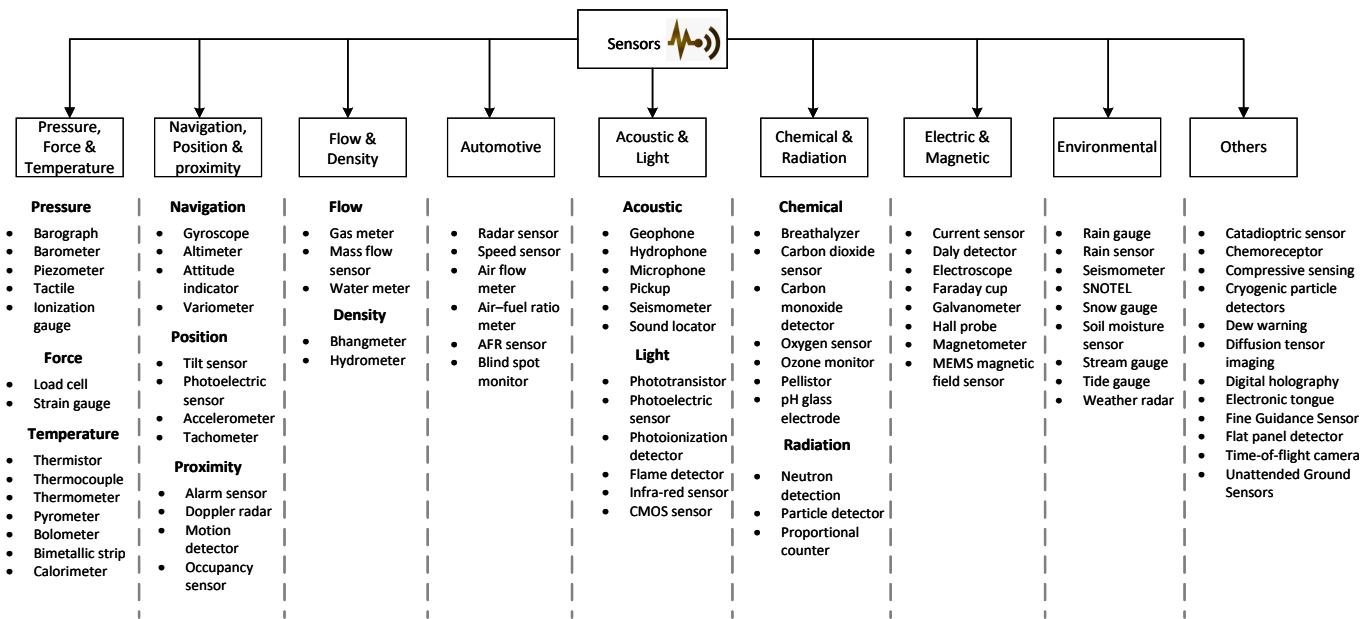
Sensors

Pressure, Force & Temperature

Pressure
- Barograph
- Barometer
- Piezometer
- Tactile
- Ionization gauge

Force
- Load cell
- Strain gauge

Temperature
- Thermistor
- Thermocouple
- Thermometer
- Pyrometer
- Bolometer
- Bimetallic strip
- Calorimeter

Navigation, Position & proximity

Navigation
- Gyroscope
- Altimeter
- Attitude indicator
- Variometer

Position
- Tilt sensor
- Photoelectric sensor
- Accelerometer
- Tachometer

Proximity
- Alarm sensor
- Doppler radar
- Motion detector
- Occupancy sensor

Flow & Density

Flow
- Gas meter
- Mass flow sensor
- Water meter

Density
- Bhangmeter
- Hydrometer

Automotive
- Radar sensor
- Speed sensor
- Air flow meter
- Air–fuel ratio meter
- AFR sensor
- Blind spot monitor

Acoustic & Light

Acoustic
- Geophone
- Hydrophone
- Microphone
- Pickup
- Seismometer
- Sound locator

Light
- Phototransistor
- Photoelectric sensor
- Photoionization detector
- Flame detector
- Infra-red sensor
- CMOS sensor

Chemical & Radiation

Chemical
- Breathalyzer
- Carbon dioxide sensor
- Carbon monoxide detector
- Oxygen sensor
- Ozone monitor
- Pellistor
- pH glass electrode

Radiation
- Neutron detection
- Particle detector
- Proportional counter

Electric & Magnetic
- Current sensor
- Daly detector
- Electroscope
- Faraday cup
- Galvanometer
- Hall probe
- Magnetometer
- MEMS magnetic field sensor

Environmental
- Rain gauge
- Rain sensor
- Seismometer
- SNOTEL
- Snow gauge
- Soil moisture sensor
- Stream gauge
- Tide gauge
- Weather radar

Others
- Catadioptric sensor
- Chemoreceptor
- Compressive sensing
- Cryogenic particle detectors
- Dew warning
- Diffusion tensor imaging
- Digital holography
- Electronic tongue
- Fine Guidance Sensor
- Flat panel detector
- Time-of-flight camera
- Unattended Ground Sensors